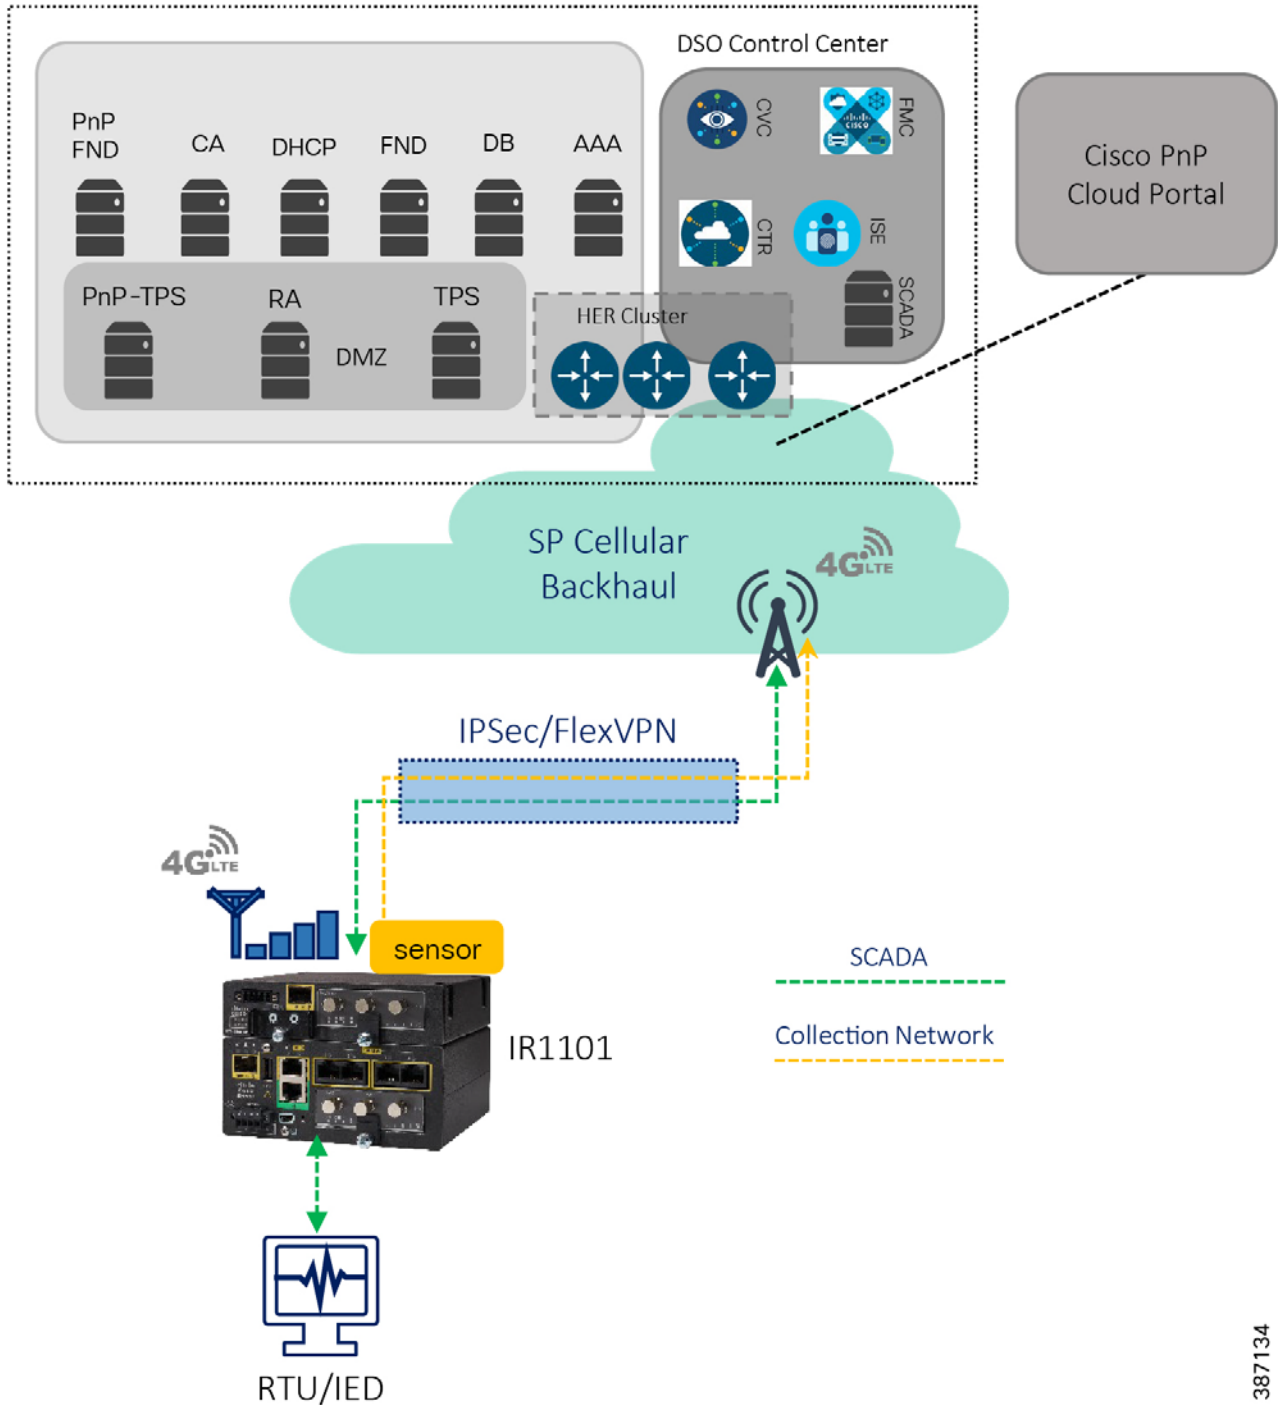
DSO Control Center

PnP FND

CA

DHCP

FND

DB

AAA

CVC

FMC

CTR

ISE

SCADA

Cisco PnP Cloud Portal

PnP-TPS

RA

TPS

DMZ

HER Cluster

SP Cellular Backhaul

4G LTE

IPSec/FlexVPN

4G LTE

sensor

IR1101

SCADA

Collection Network

RTU/IED

387134